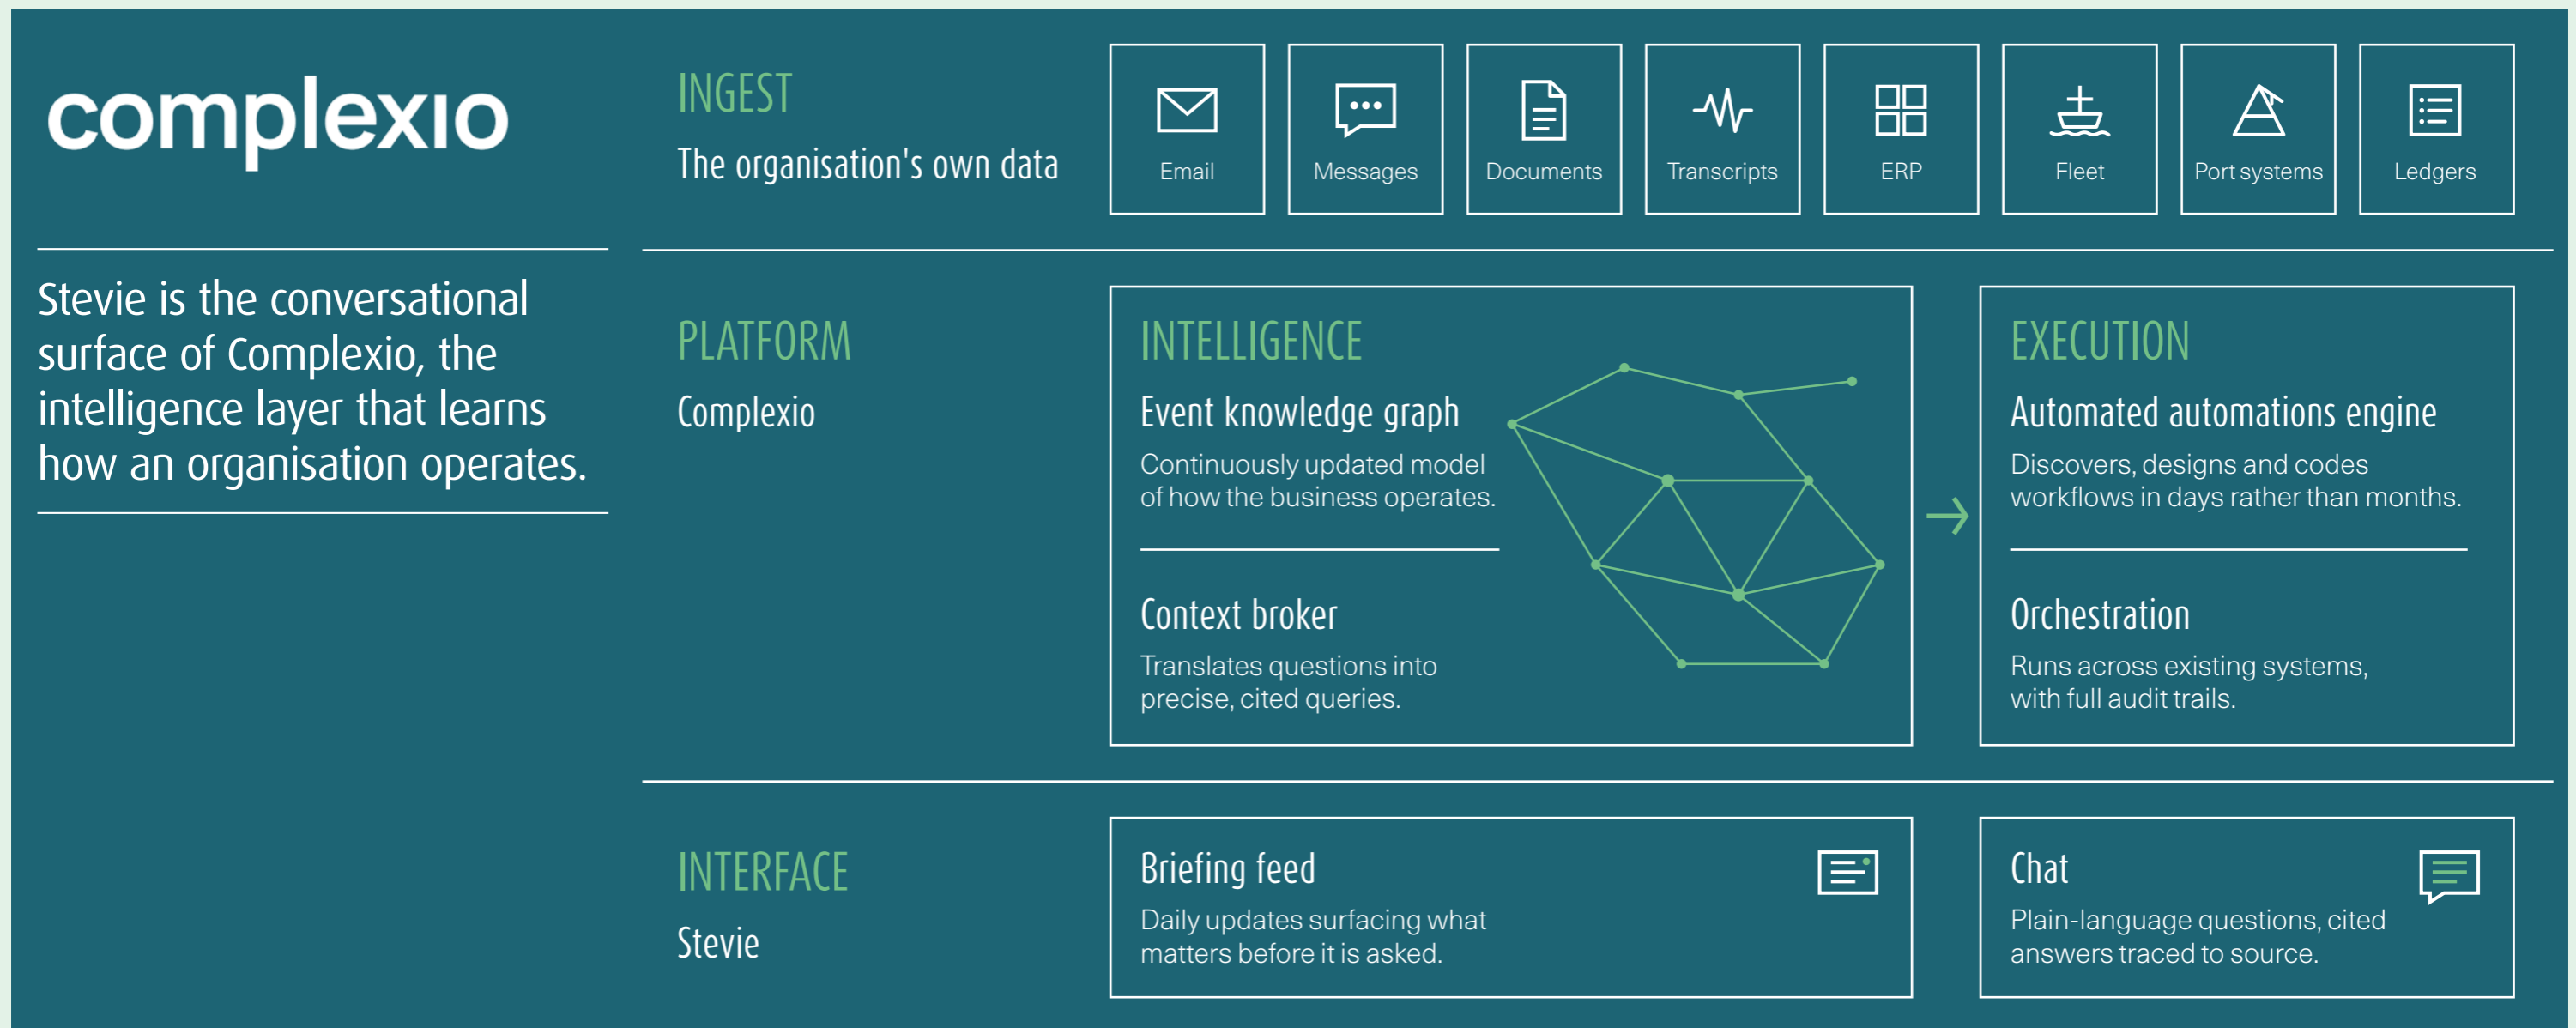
complexio

Stevie is the conversational surface of Complexio, the intelligence layer that learns how an organisation operates.

INGEST
The organisation's own data

Email
Messages
Documents
Transcripts
ERP
Fleet
Port systems
Ledgers

PLATFORM
Complexio

INTELLIGENCE
Event knowledge graph
Continuously updated model of how the business operates.

Context broker
Translates questions into precise, cited queries.

EXECUTION
Automated automations engine
Discovers, designs and codes workflows in days rather than months.

Orchestration
Runs across existing systems, with full audit trails.

INTERFACE
Stevie

Briefing feed
Daily updates surfacing what matters before it is asked.

Chat
Plain-language questions, cited answers traced to source.